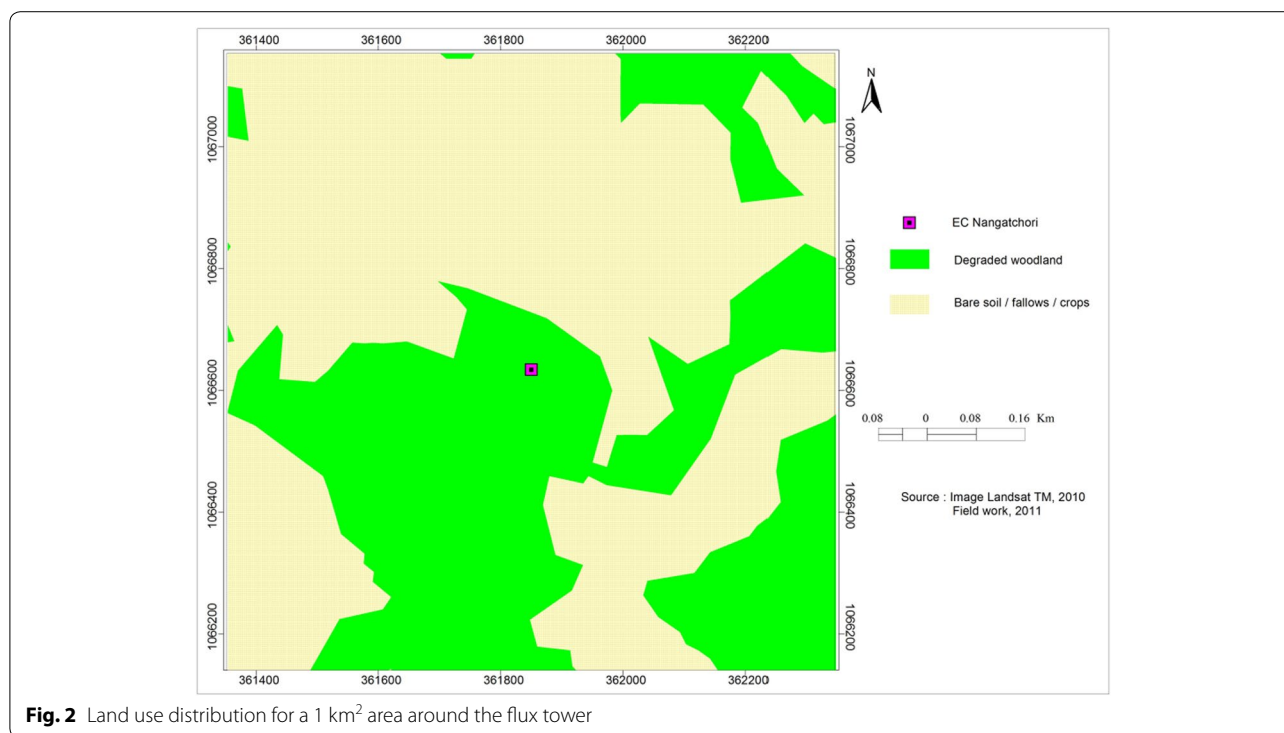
361400 361600 361800 362000 362200

1067000
1066800
1066600
1066400
1066200

1067000
1066800
1066600
1066400
1066200

N

EC Nangatchori

Degraded woodland

Bare soil / fallows / crops

0.08 0 0.08 0.16 Km

Source : Image Landsat TM, 2010
Field work, 2011

361400 361600 361800 362000 362200

**Fig. 2** Land use distribution for a 1 km$^2$ area around the flux tower